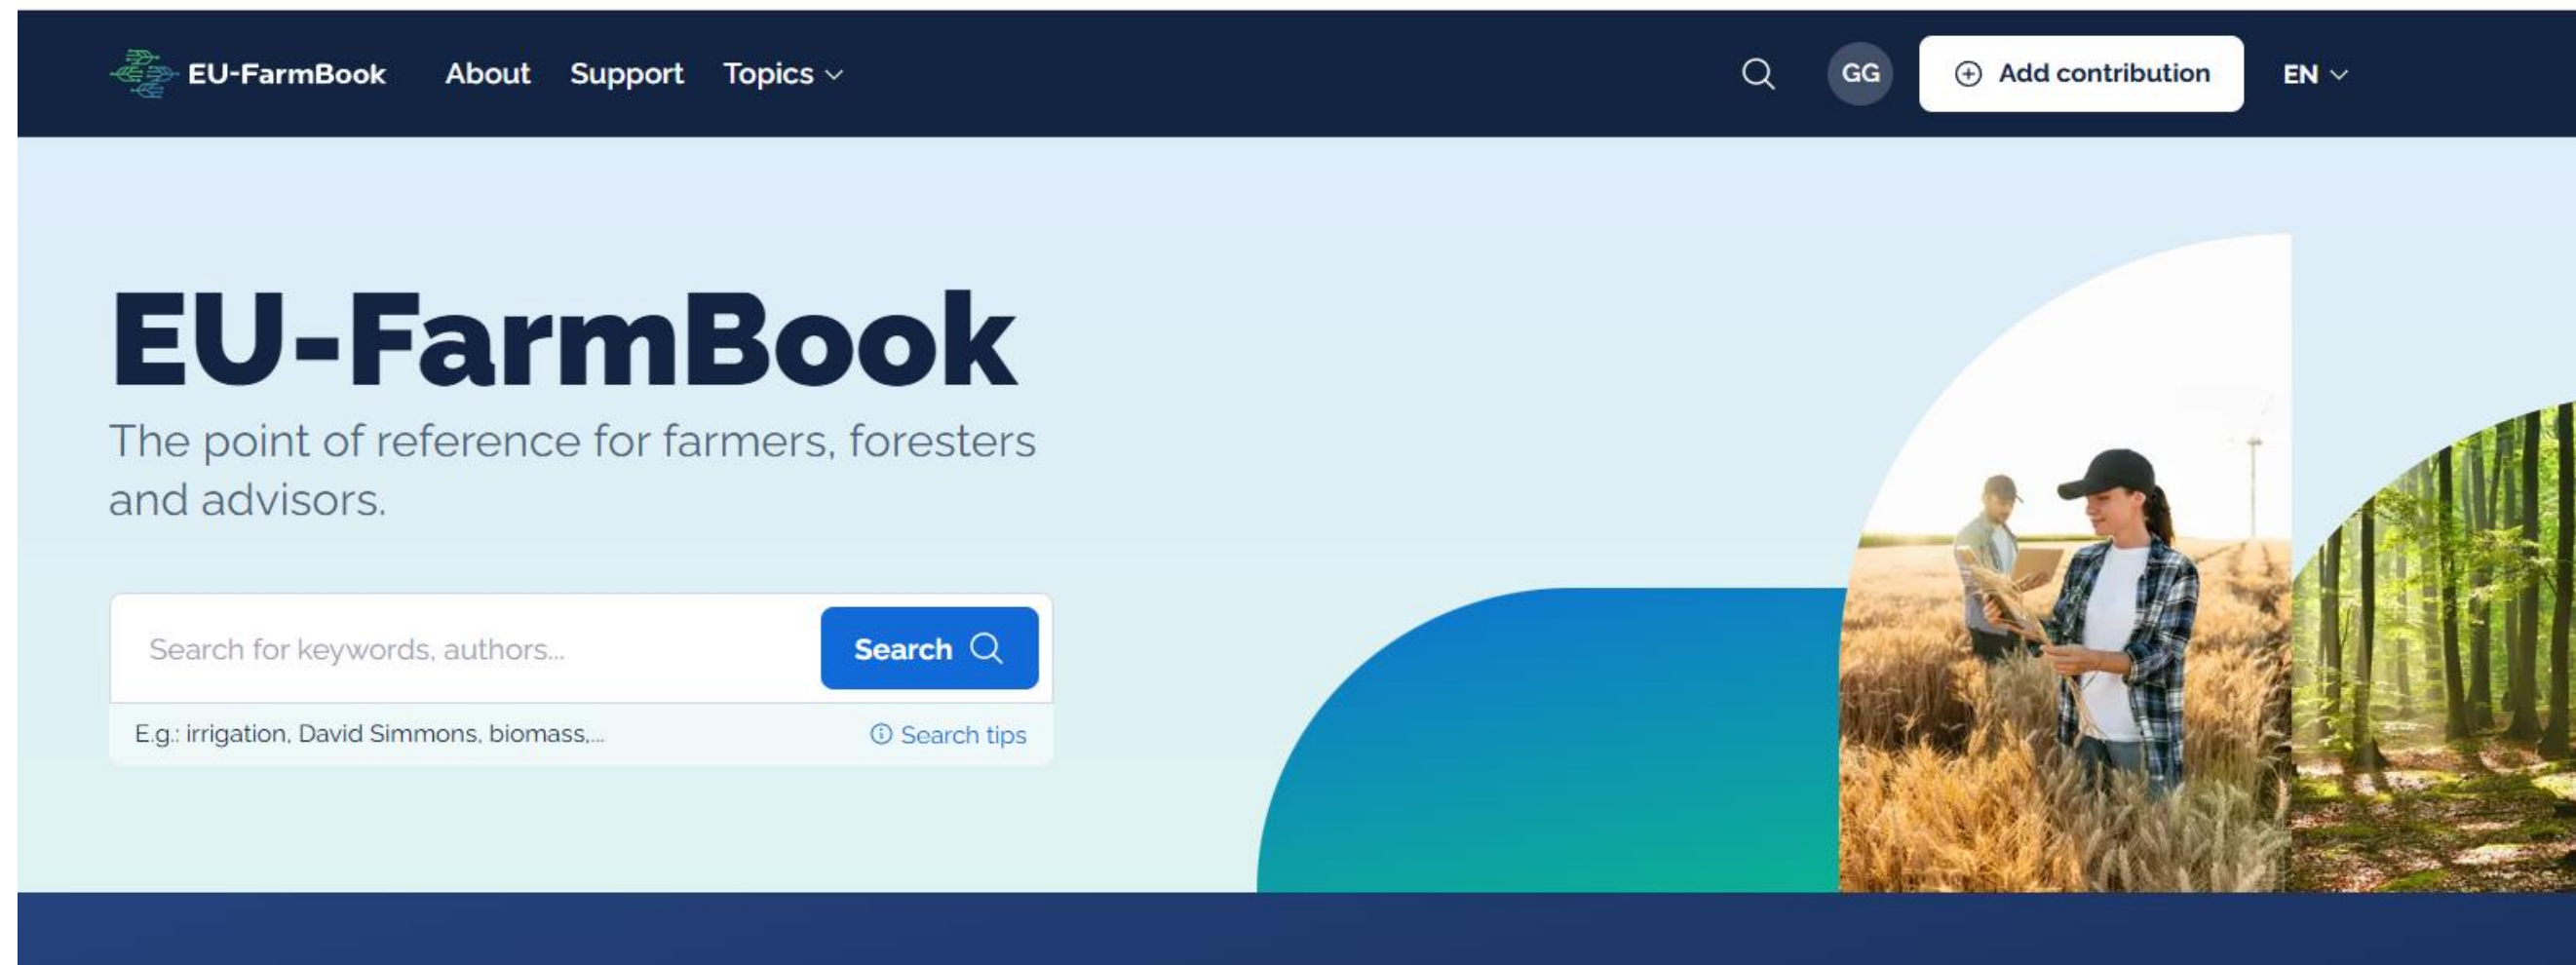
EU-FarmBook About Support Topics

GG Add contribution EN

EU-FarmBook

The point of reference for farmers, foresters and advisors.

Search for keywords, authors...

Search

E.g.: irrigation, David Simmons, biomass,...

Search tips